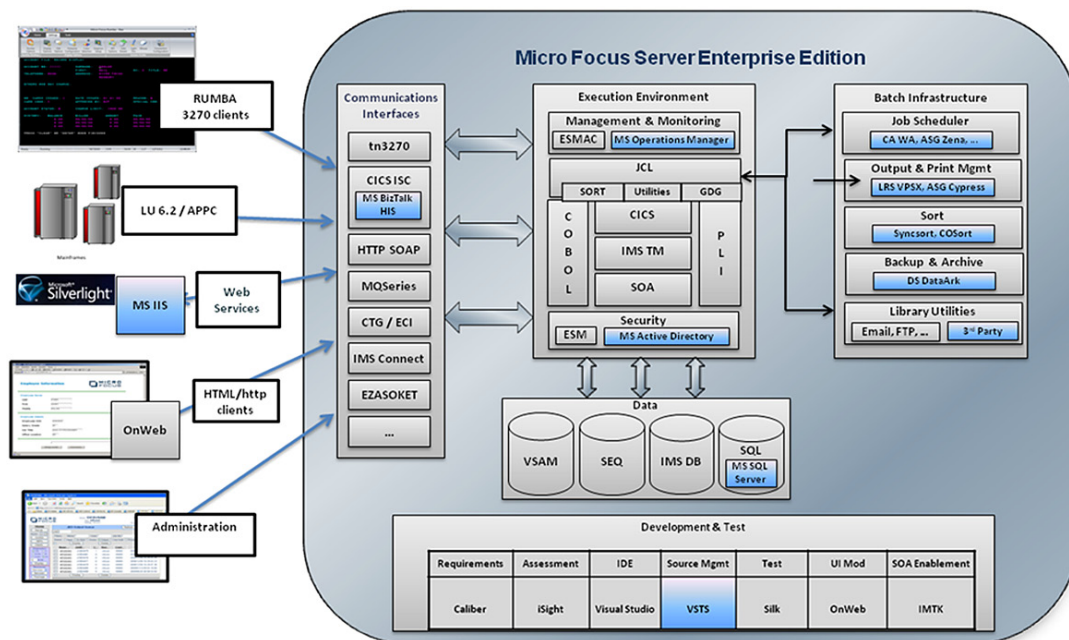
Micro Focus Server Enterprise Edition

RUMBA
3270 clients

LU 6.2 / APPC

Mainframes

Silverlight

MS IIS

Web Services

HTML/http clients

OnWeb

Administration

Communications Interfaces

tn3270

CICS ISC

MS BizTalk HIS

HTTP SOAP

MQSeries

CTG / ECI

IMS Connect

EZASOKET

...

Execution Environment

Management & Monitoring

ESMAC

MS Operations Manager

JCL

SORT

Utilities

GDG

COBOL

CICS

IMS TM

SOA

PLI

Security

ESM

MS Active Directory

Batch Infrastructure

Job Scheduler

CA WA, ASG Zena, ...

Output & Print Mgmt

LRS VPSX, ASG Cypress

Sort

Syncsort, COSort

Backup & Archive

DS DataArk

Library Utilities

Email, FTP, ...

3rd Party

Data

VSAM

SEQ

IMS DB

SQL

MS SQL Server

Development & Test

| Requirements | Assessment | IDE | Source Mgmt | Test | UI Mod | SOA Enablement |
|---|---|---|---|---|---|---|
| Caliber | iSight | Visual Studio | VSTS | Silk | OnWeb | IMTK |